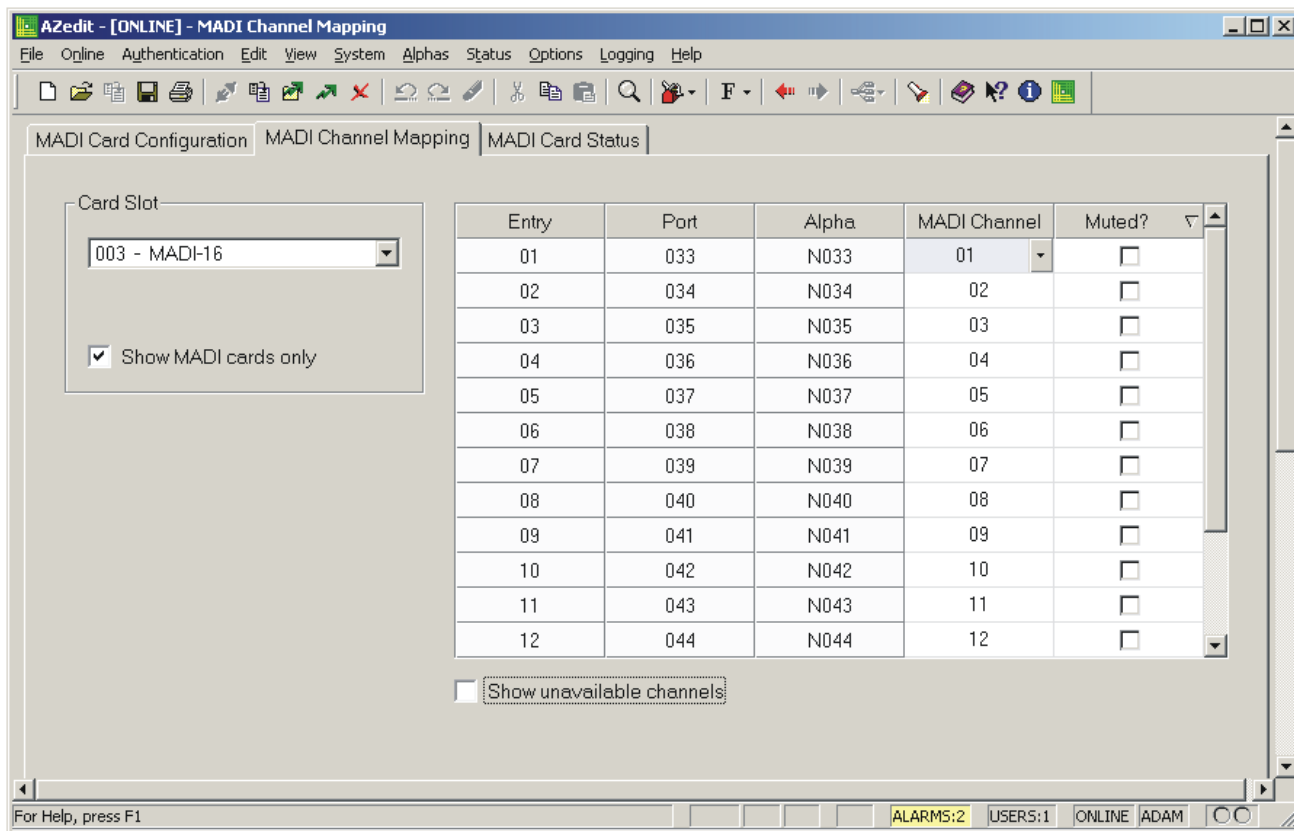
AZedit - [ONLINE] - MADI Channel Mapping

File Online Authentication Edit View System Alphas Status Options Logging Help

F

MADI Card Configuration | MADI Channel Mapping | MADI Card Status

Card Slot

003 - MADI-16

Show MADI cards only

| Entry | Port | Alpha | MADI Channel | Muted? |
|---|---|---|---|---|
| 01 | 033 | N033 | 01 | |
| 02 | 034 | N034 | 02 | |
| 03 | 035 | N035 | 03 | |
| 04 | 036 | N036 | 04 | |
| 05 | 037 | N037 | 05 | |
| 06 | 038 | N038 | 06 | |
| 07 | 039 | N039 | 07 | |
| 08 | 040 | N040 | 08 | |
| 09 | 041 | N041 | 09 | |
| 10 | 042 | N042 | 10 | |
| 11 | 043 | N043 | 11 | |
| 12 | 044 | N044 | 12 | |

Show unavailable channels

For Help, press F1 | ALARMS:2 | USERS:1 | ONLINE | ADAM